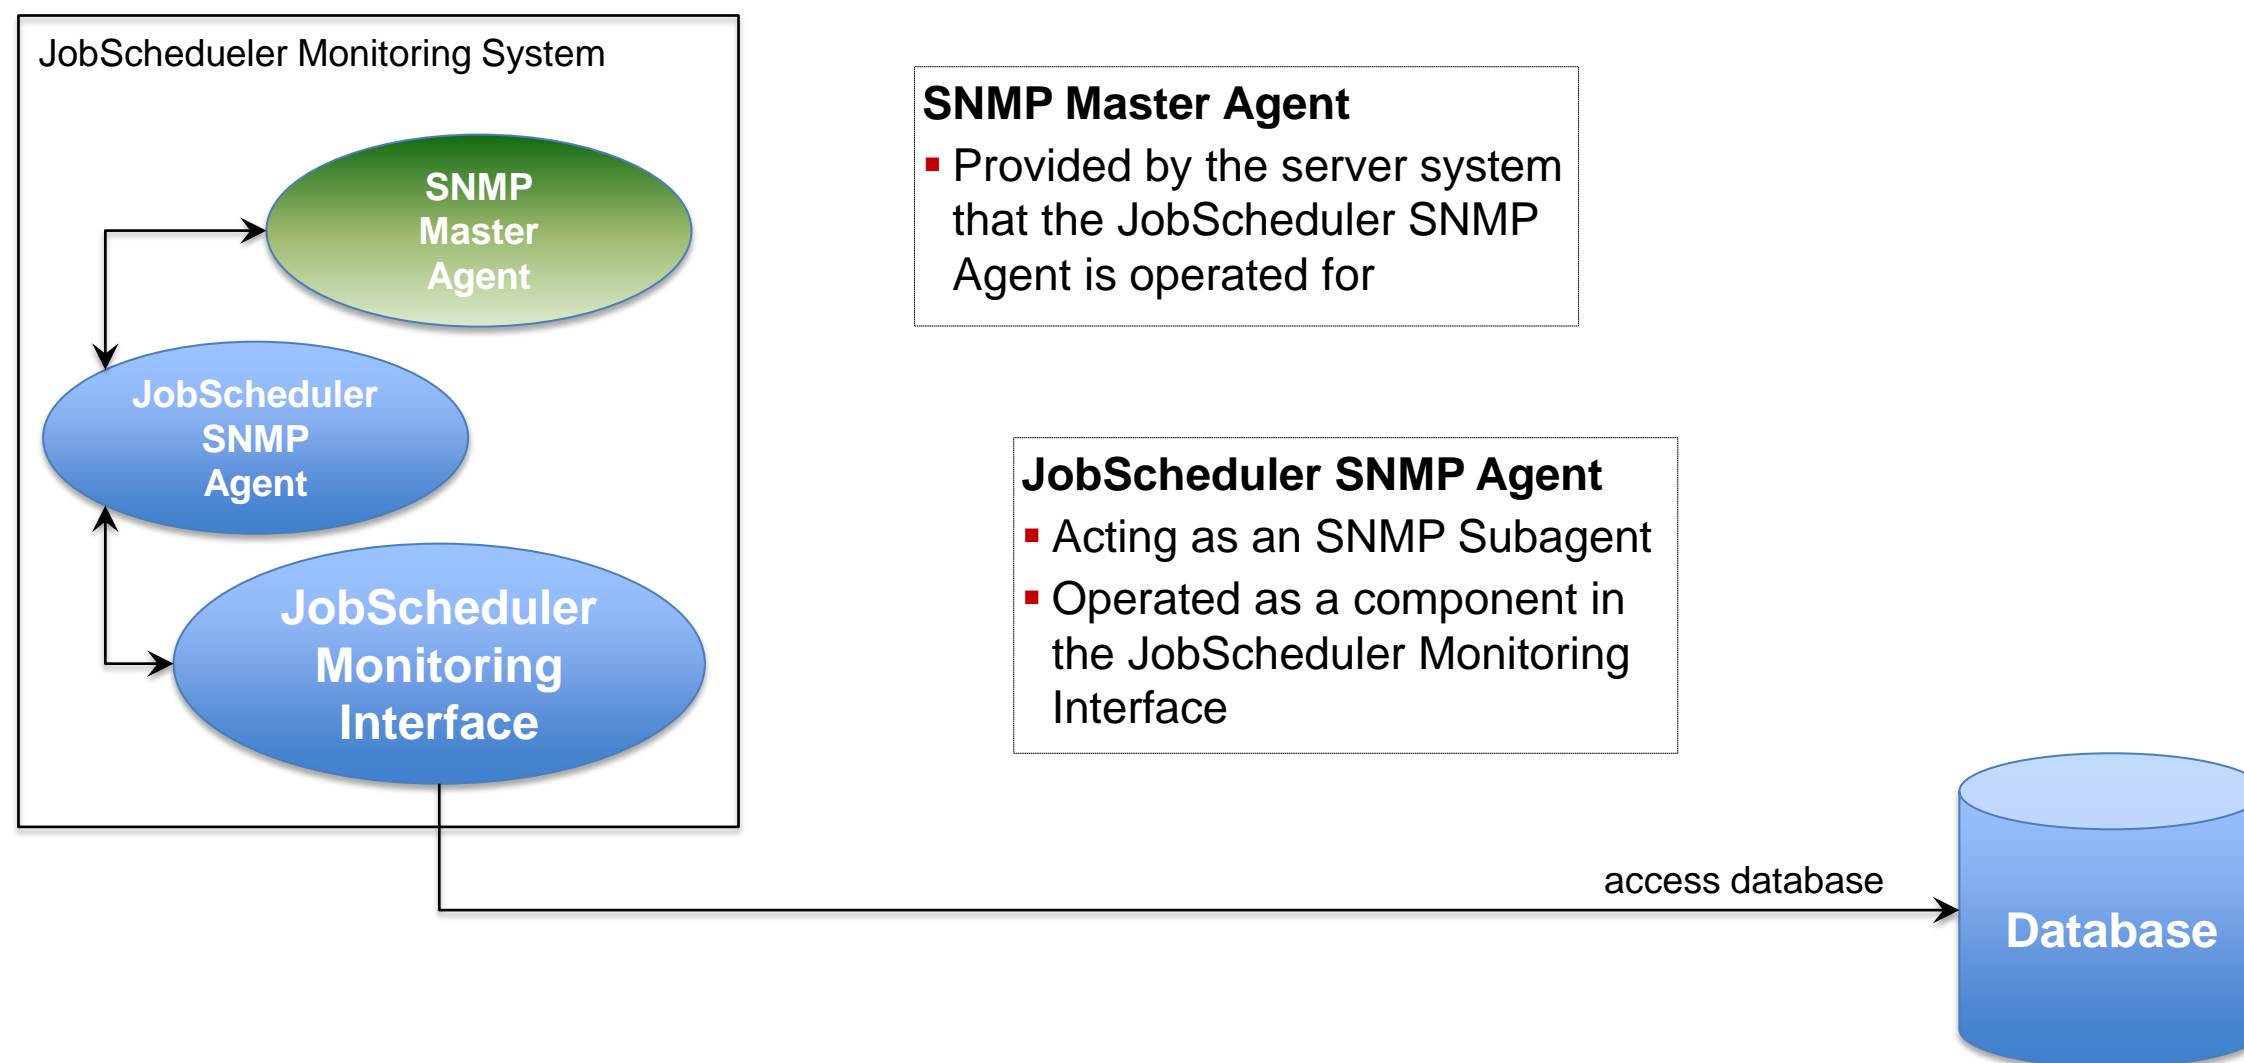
JobSchedueler Monitoring System

SNMP Master Agent

JobScheduler SNMP Agent

JobScheduler Monitoring Interface

SNMP Master Agent
- Provided by the server system that the JobScheduler SNMP Agent is operated for

JobScheduler SNMP Agent
- Acting as an SNMP Subagent
- Operated as a component in the JobScheduler Monitoring Interface

access database

Database